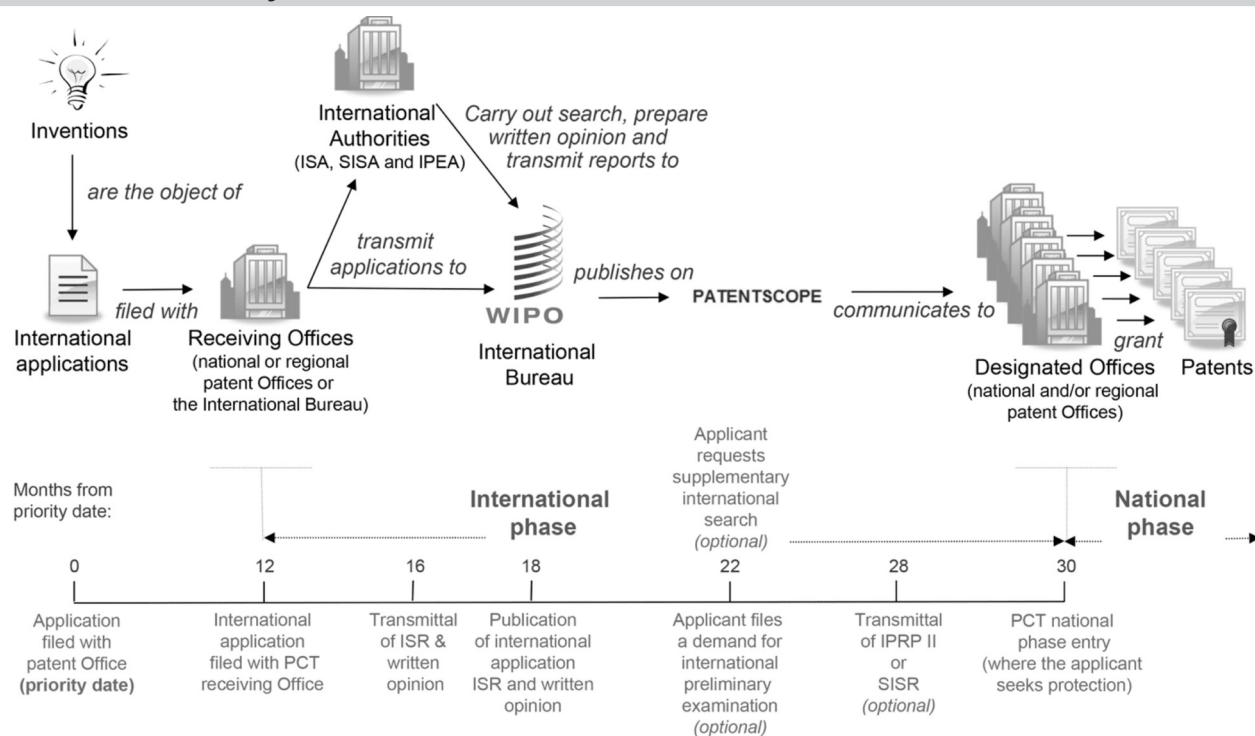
Inventions

are the object of

International applications

filed with

Receiving Offices
(national or regional patent Offices or the International Bureau)

International Authorities
(ISA, SISA and IPEA)

transmit applications to

Carry out search, prepare written opinion and transmit reports to

WIPO

International Bureau

publishes on

PATENTSCOPE

communicates to

Designated Offices
(national and/or regional patent Offices)

grant

Patents

Months from priority date:

International phase

Applicant requests supplementary international search
(optional)

National phase

| 0 | 12 | 16 | 18 | 22 | 28 | 30 |
|---|---|---|---|---|---|---|
| Application filed with patent Office **(priority date)** | International application filed with PCT receiving Office | Transmittal of ISR & written opinion | Publication of international application ISR and written opinion | Applicant files a demand for international preliminary examination *(optional)* | Transmittal of IPRP II or SISR *(optional)* | PCT national phase entry (where the applicant seeks protection) |